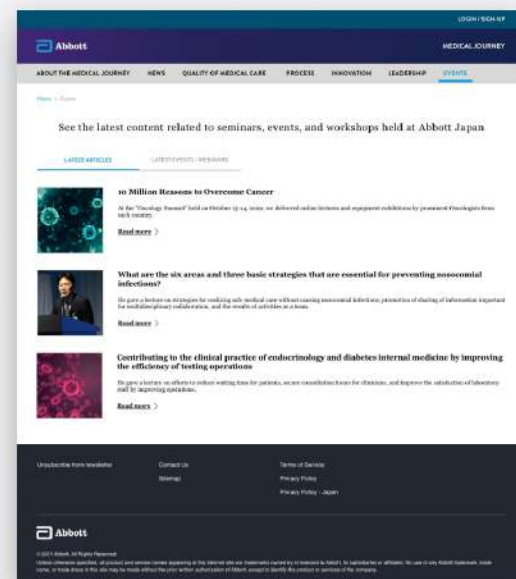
LOGIN / SIGN-UP

Abbott

MEDICAL JOURNEY

ABOUT THE MEDICAL JOURNEY | NEWS | QUALITY OF MEDICAL CARE | PROCESS | INNOVATION | LEADERSHIP | EVENTS

Home > Events

See the latest content related to seminars, events, and workshops held at Abbott Japan

LATEST ARTICLES | LATEST EVENTS / WEBINARS

10 Million Reasons to Overcome Cancer

At the "Oncology Summit" held on October 13-14, 2020, we delivered online lectures and equipment exhibitions by prominent Oncologists from each country.

Read more >

What are the six areas and three basic strategies that are essential for preventing nosocomial infections?

He gave a lecture on strategies for realizing safe medical care without causing nosocomial infections, promotion of sharing of information important for multidisciplinary collaboration, and the results of activities at a Acan.

Read more >

Contributing to the clinical practice of endocrinology and diabetes internal medicine by improving the efficiency of testing operations

He gave a lecture on efforts to reduce waiting time for patients, secure consultation hours for clinicians, and improve the satisfaction of laboratory staff by improving operations.

Read more >

Unsubscribe from newsletter

Contact Us

Sitemap

Terms of Service

Privacy Policy

Privacy Policy - Japan

Abbott

© 2021 Abbott. All Rights Reserved.

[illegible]